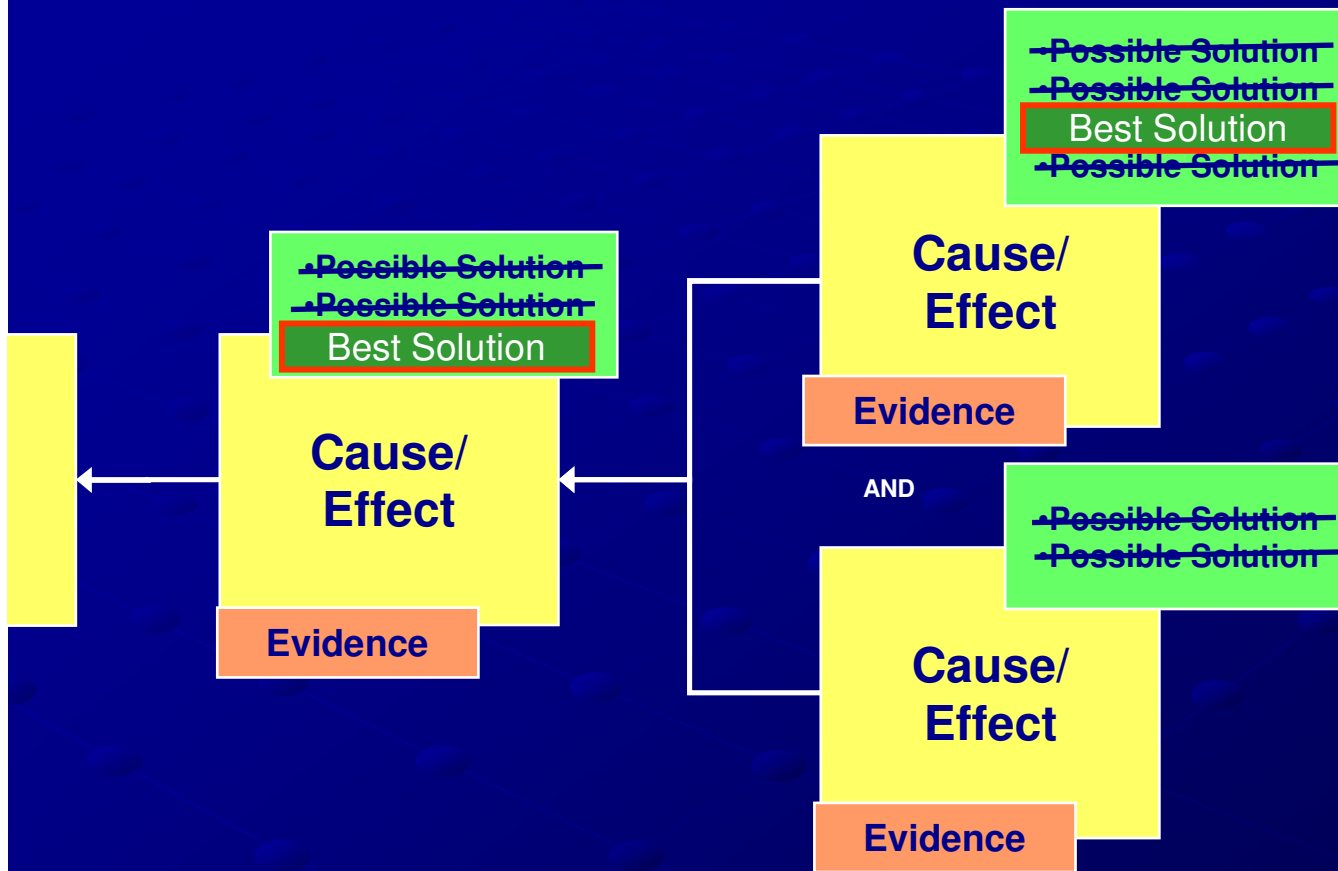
•Possible Solution
•Possible Solution
Best Solution
•Possible Solution

Cause/ Effect

Evidence

•Possible Solution
•Possible Solution
Best Solution

Cause/ Effect

Evidence

AND

•Possible Solution
•Possible Solution

Cause/ Effect

Evidence